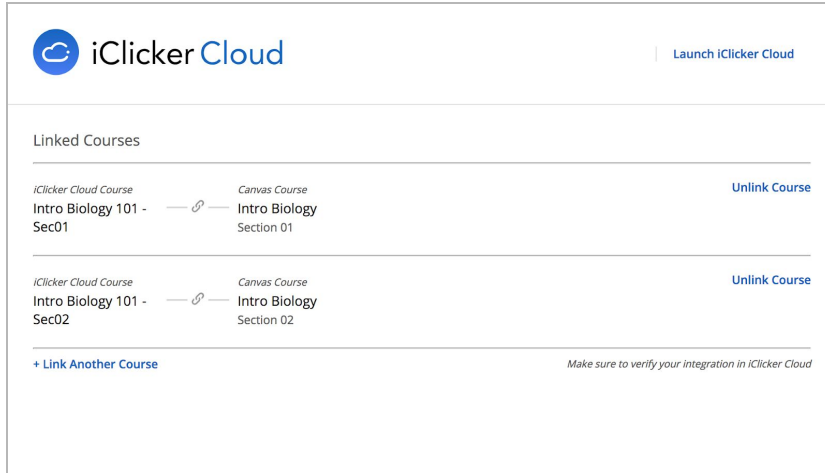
iClicker Cloud

Launch iClicker Cloud

Linked Courses

iClicker Cloud Course
Intro Biology 101 - Sec01

Canvas Course
Intro Biology
Section 01

Unlink Course

iClicker Cloud Course
Intro Biology 101 - Sec02

Canvas Course
Intro Biology
Section 02

Unlink Course

+ Link Another Course

Make sure to verify your integration in iClicker Cloud